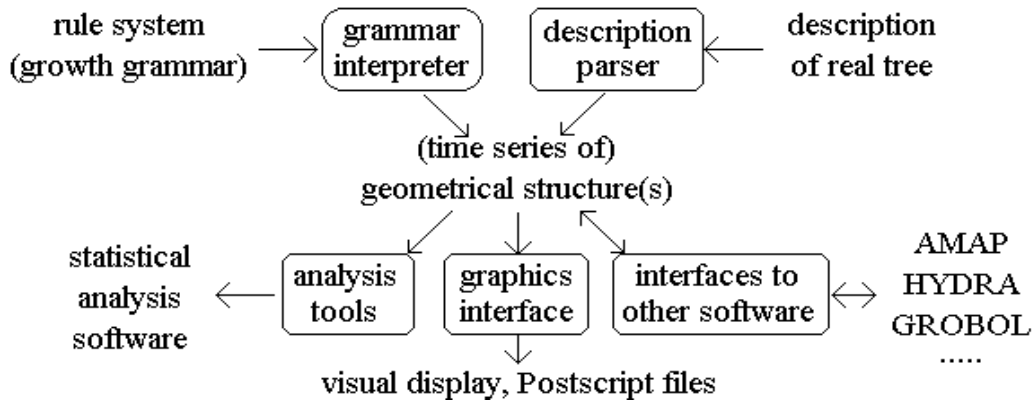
rule system (growth grammar)

grammar interpreter

description parser

description of real tree

(time series of) geometrical structure(s)

statistical analysis software

analysis tools

graphics interface

interfaces to other software

AMAP
HYDRA
GROBOL
.....

visual display, Postscript files